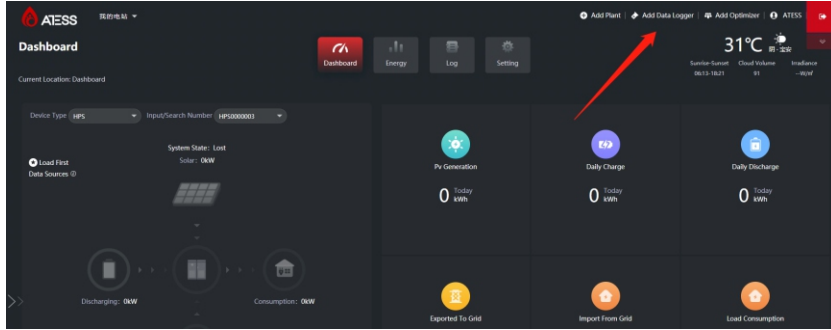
ATESS 我的电站

Add Plant | Add Data Logger | Add Optimizer | ATESS

Dashboard

Current Location: Dashboard

Dashboard Energy Log Setting

31℃ 阴 - 宝安

Sunrise-Sunset 06:13-18:21 Cloud Volume 61 Irradiance --W/㎡

Device Type HPS Input/Search Number HPS0000003

System State: Lost
Solar: 0kW

Load First
Data Sources

Discharging: 0kW Consumption: 0kW

Pv Generation
0 Today kWh

Daily Charge
0 Today kWh

Daily Discharge
0 Today kWh

Exported To Grid

Import From Grid

Load Consumption